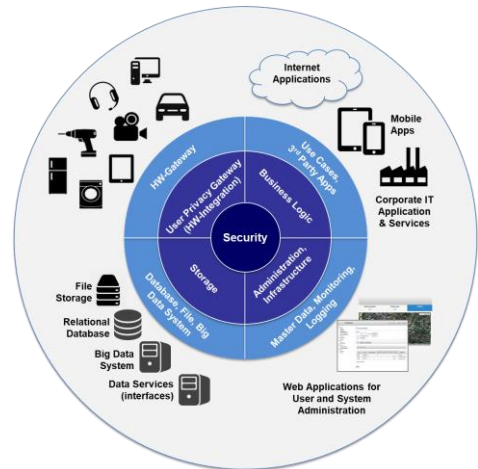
Internet Applications

Mobile Apps

Corporate IT Application & Services

HW-Gateway

Use Cases, 3rd Party Apps

User Privacy Gateway (HW-Integration)

Business Logic

Security

Storage

Administration, Infrastructure

Database, File, Big Data System

Master Data, Monitoring, Logging

File Storage

Relational Database

Big Data System

Data Services (interfaces)

Web Applications for User and System Administration